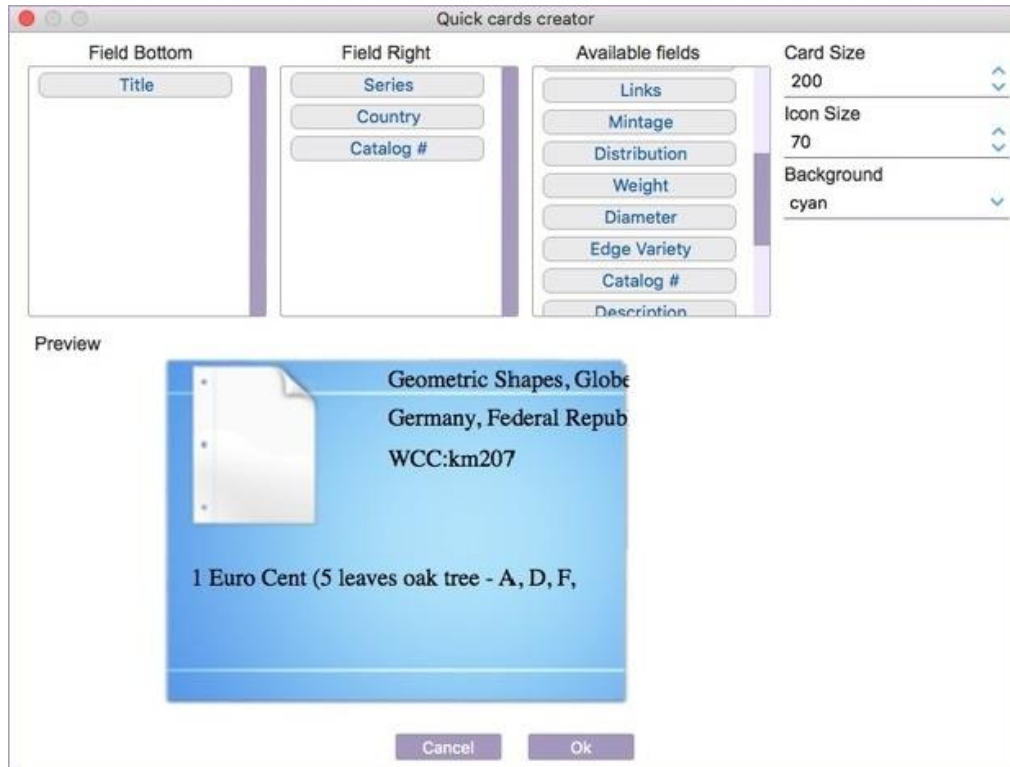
Quick cards creator

Field Bottom

Title

Field Right

Series

Country

Catalog #

Available fields

Links

Mintage

Distribution

Weight

Diameter

Edge Variety

Catalog #

Description

Card Size

200

Icon Size

70

Background

cyan

Preview

Geometric Shapes, Globe

Germany, Federal Repub

WCC:km207

1 Euro Cent (5 leaves oak tree - A, D, F,

Cancel

Ok